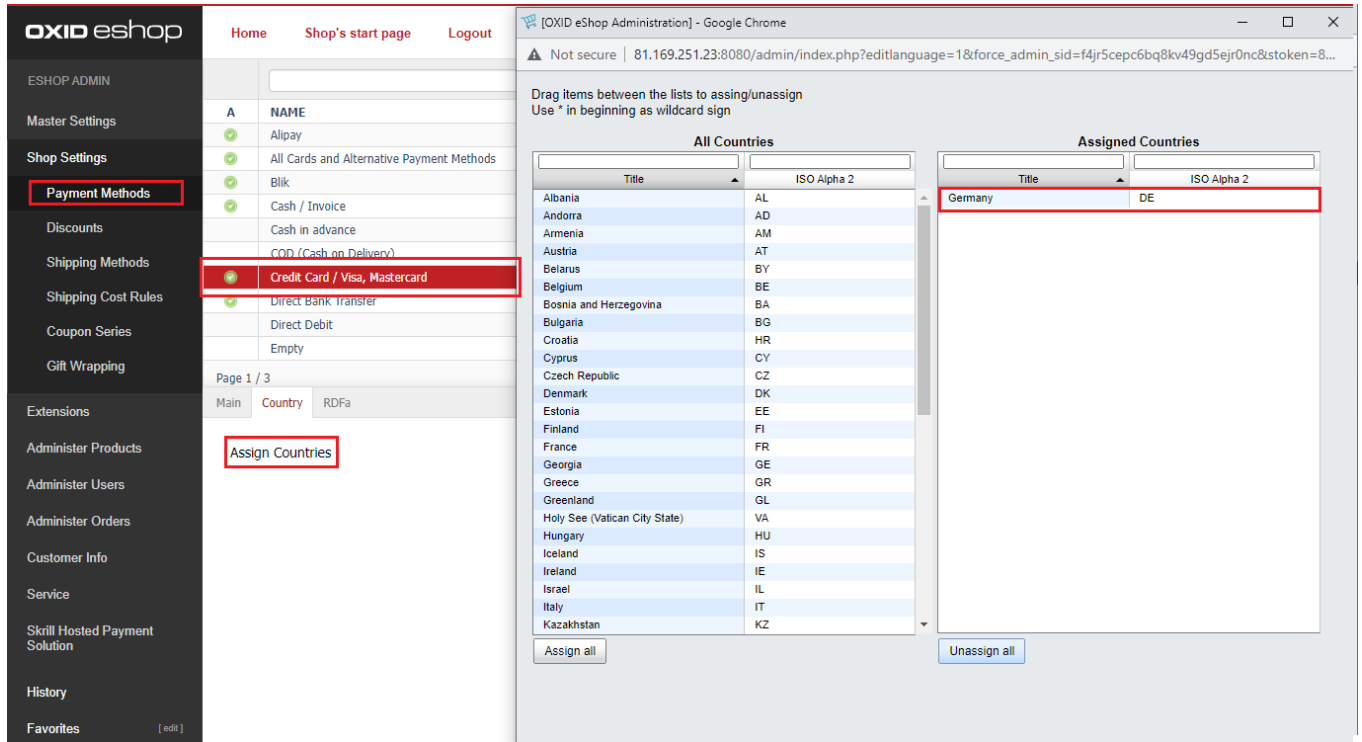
OXID eshop

ESHOP ADMIN

Master Settings

Shop Settings

Payment Methods

Discounts

Shipping Methods

Shipping Cost Rules

Coupon Series

Gift Wrapping

Extensions

Administer Products

Administer Users

Administer Orders

Customer Info

Service

Skrill Hosted Payment Solution

History

Favorites [ edit ]

Home Shop's start page Logout

| A | NAME |
|---|---|
| | Alipay |
| | All Cards and Alternative Payment Methods |
| | Blik |
| | Cash / Invoice |
| | Cash in advance |
| | COD (Cash on Delivery) |
| | Credit Card / Visa, Mastercard |
| | Direct Bank Transfer |
| | Direct Debit |
| | Empty |

Page 1 / 3

Main Country RDFa

Assign Countries

[OXID eShop Administration] - Google Chrome

Not secure | 81.169.251.23:8080/admin/index.php?editlanguage=1&force_admin_sid=f4jr5cepc6bq8kv49gd5ejr0nc&stoken=8...

Drag items between the lists to assing/unassign
Use * in beginning as wildcard sign

All Countries

| Title | ISO Alpha 2 |
|---|---|
| Albania | AL |
| Andorra | AD |
| Armenia | AM |
| Austria | AT |
| Belarus | BY |
| Belgium | BE |
| Bosnia and Herzegovina | BA |
| Bulgaria | BG |
| Croatia | HR |
| Cyprus | CY |
| Czech Republic | CZ |
| Denmark | DK |
| Estonia | EE |
| Finland | FI |
| France | FR |
| Georgia | GE |
| Greece | GR |
| Greenland | GL |
| Holy See (Vatican City State) | VA |
| Hungary | HU |
| Iceland | IS |
| Ireland | IE |
| Israel | IL |
| Italy | IT |
| Kazakhstan | KZ |

Assign all

Assigned Countries

| Title | ISO Alpha 2 |
|---|---|
| Germany | DE |

Unassign all